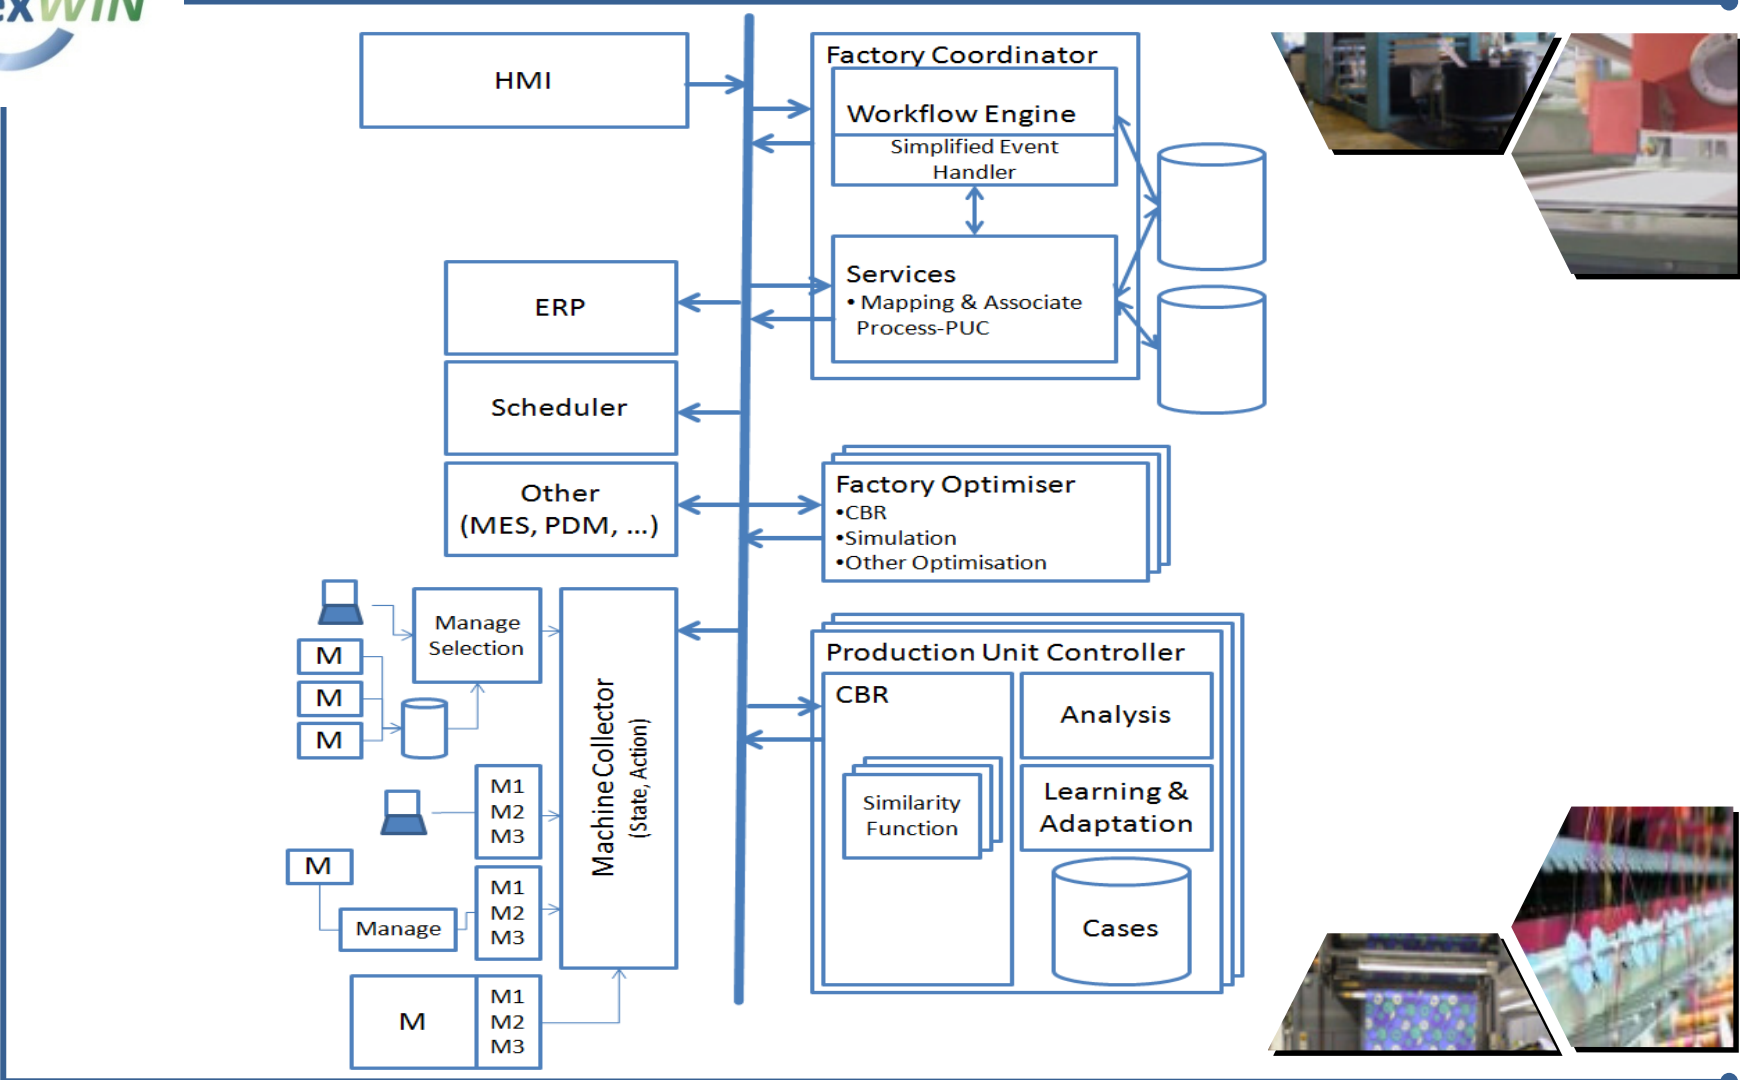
xWIN

HMI

Factory Coordinator

Workflow Engine

Simplified Event Handler

Services
• Mapping & Associate Process-PUC

ERP

Scheduler

Other (MES, PDM, ...)

Factory Optimiser
•CBR
•Simulation
•Other Optimisation

Manage Selection

M

M

M

Machine Collector
(State, Action)

M1
M2
M3

M

Manage

M1
M2
M3

M

M1
M2
M3

Production Unit Controller

CBR

Analysis

Similarity Function

Learning & Adaptation

Cases